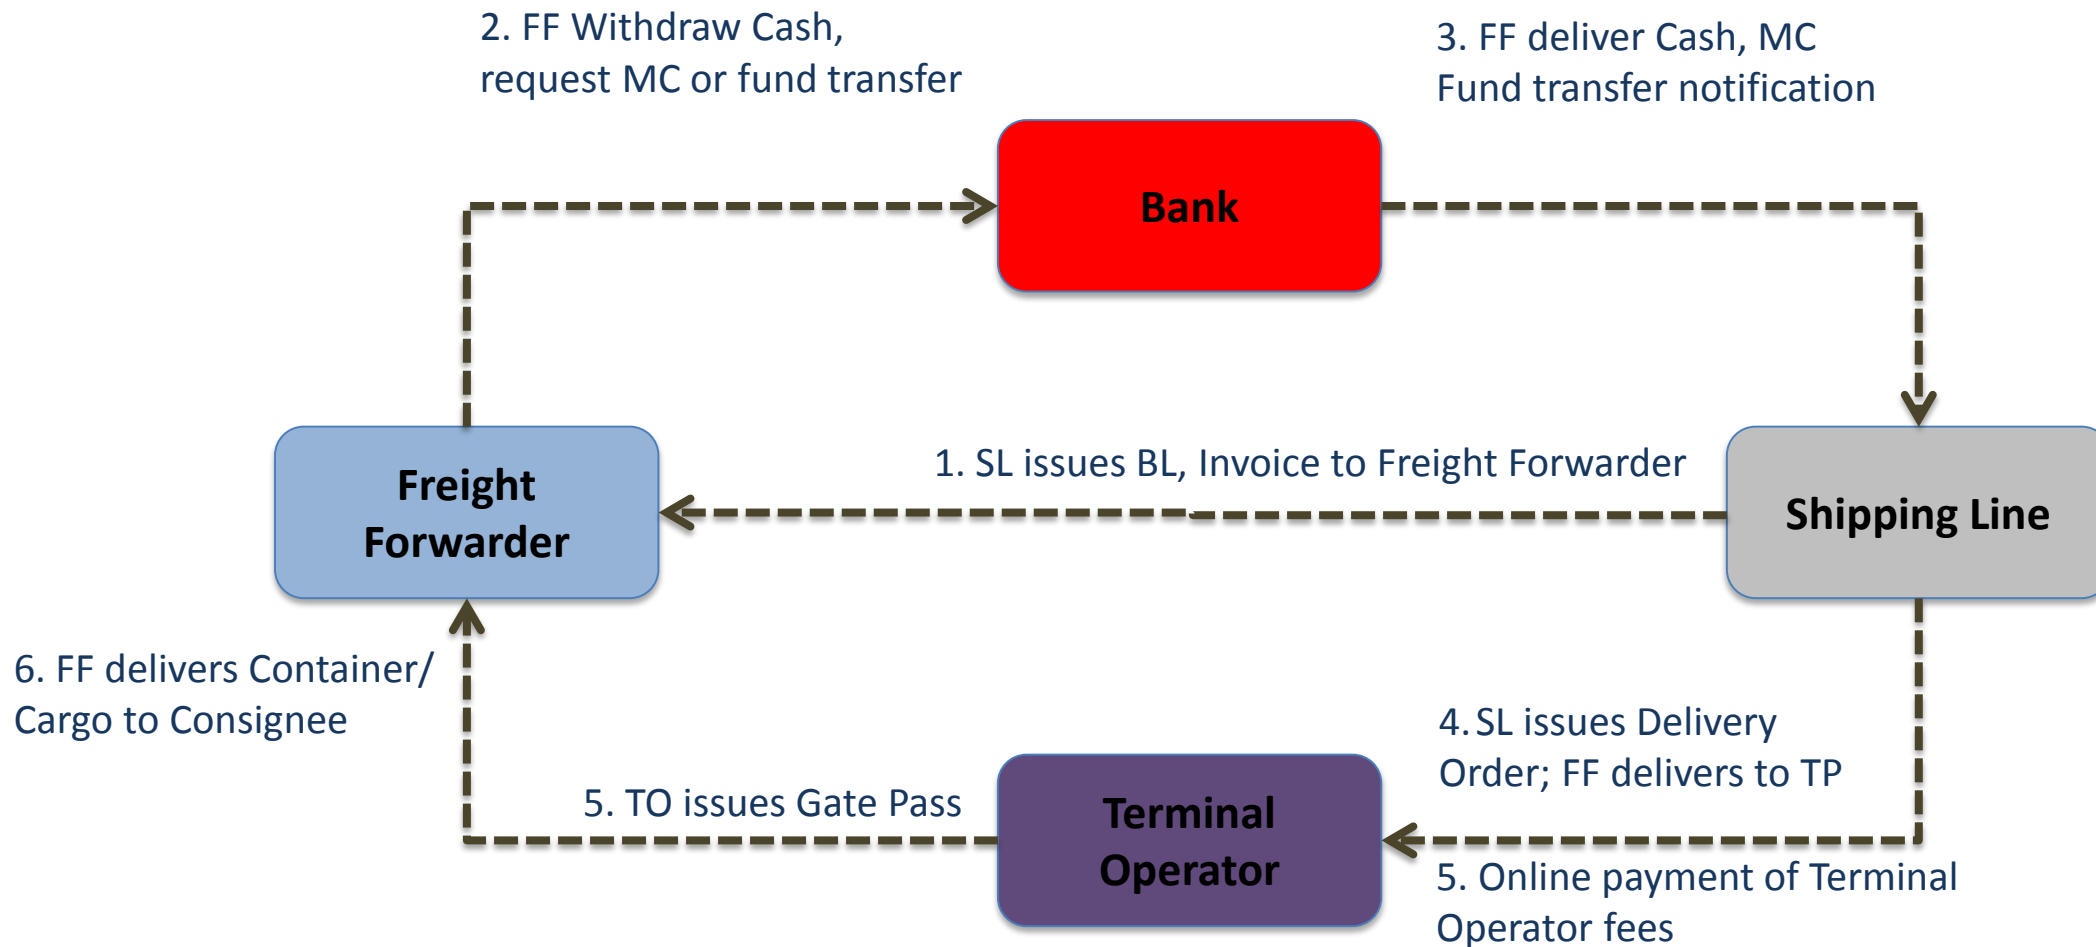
2. FF Withdraw Cash, request MC or fund transfer

3. FF deliver Cash, MC Fund transfer notification

Bank

Freight Forwarder

1. SL issues BL, Invoice to Freight Forwarder

Shipping Line

6. FF delivers Container/ Cargo to Consignee

4. SL issues Delivery Order; FF delivers to TP

5. TO issues Gate Pass

Terminal Operator

5. Online payment of Terminal Operator fees